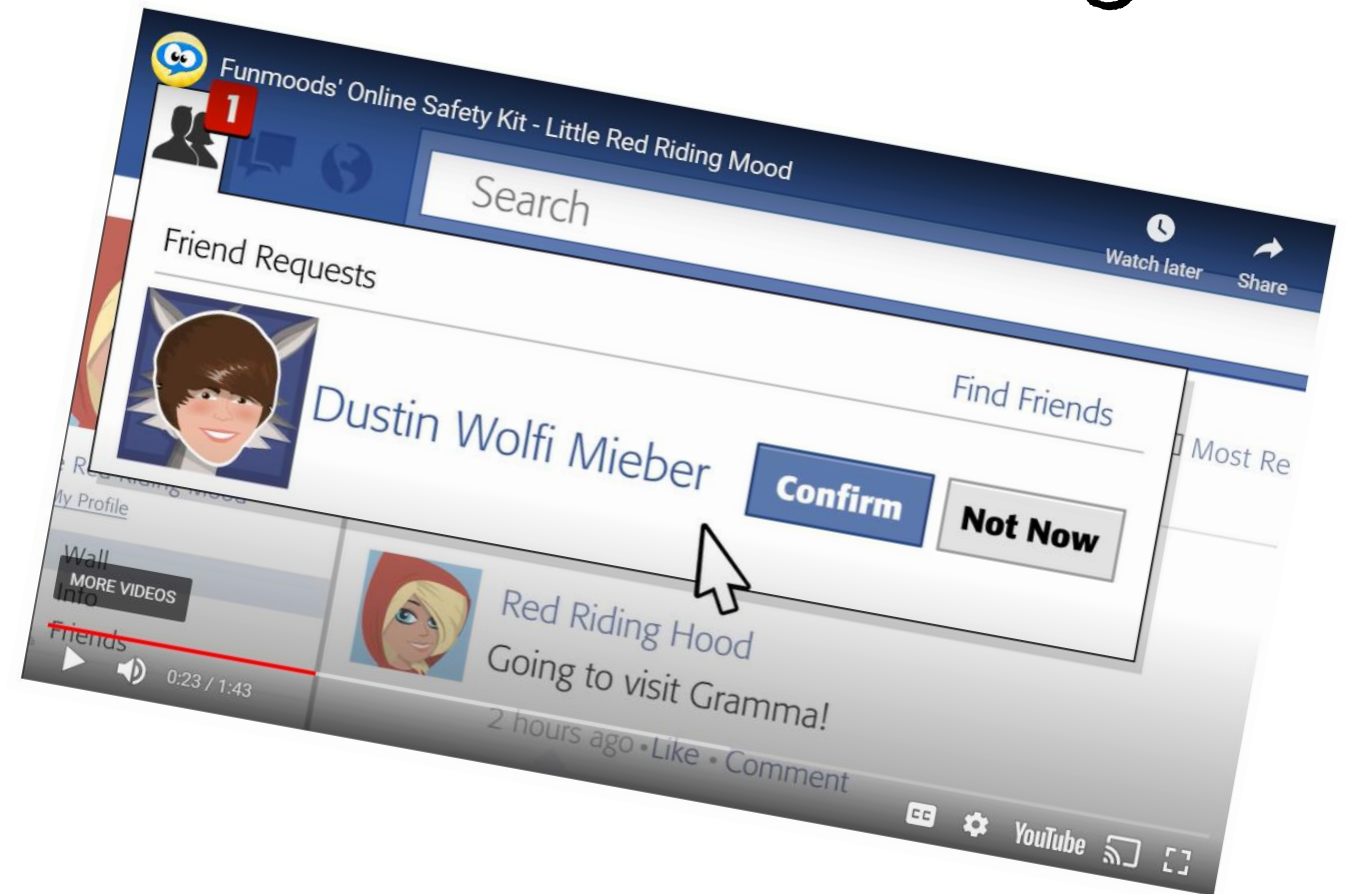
Funmoods' Online Safety Kit - Little Red Riding Mood

1

Search

Watch later

Share

Friend Requests

Find Friends

Dustin Wolfi Mieber

Confirm

Not Now

Most Re

Red Riding Mood

My Profile

Wall

Info

Friends

MORE VIDEOS

0:23 / 1:43

Red Riding Hood

Going to visit Gramma!

2 hours ago • Like • Comment

YouTube